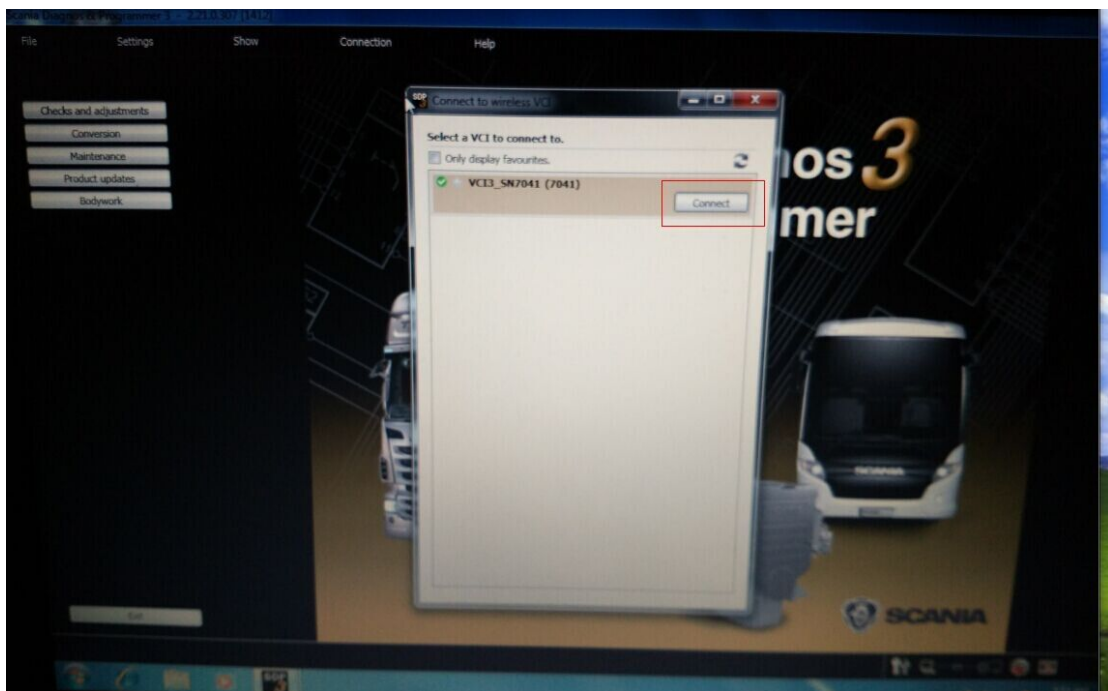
Scania Diagnos & Programmer 3 - 2.21.0.307 (1412)

File Settings Show Connection Help

Checks and adjustments
Conversion
Maintenance
Product updates
Bodywork

SDP3 Connect to wireless VCI

Select a VCI to connect to.

Only display favourites.

VCI3_SN7041 (7041)

Connect

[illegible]nos 3
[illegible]mer

SCANIA

SCANIA

Exit